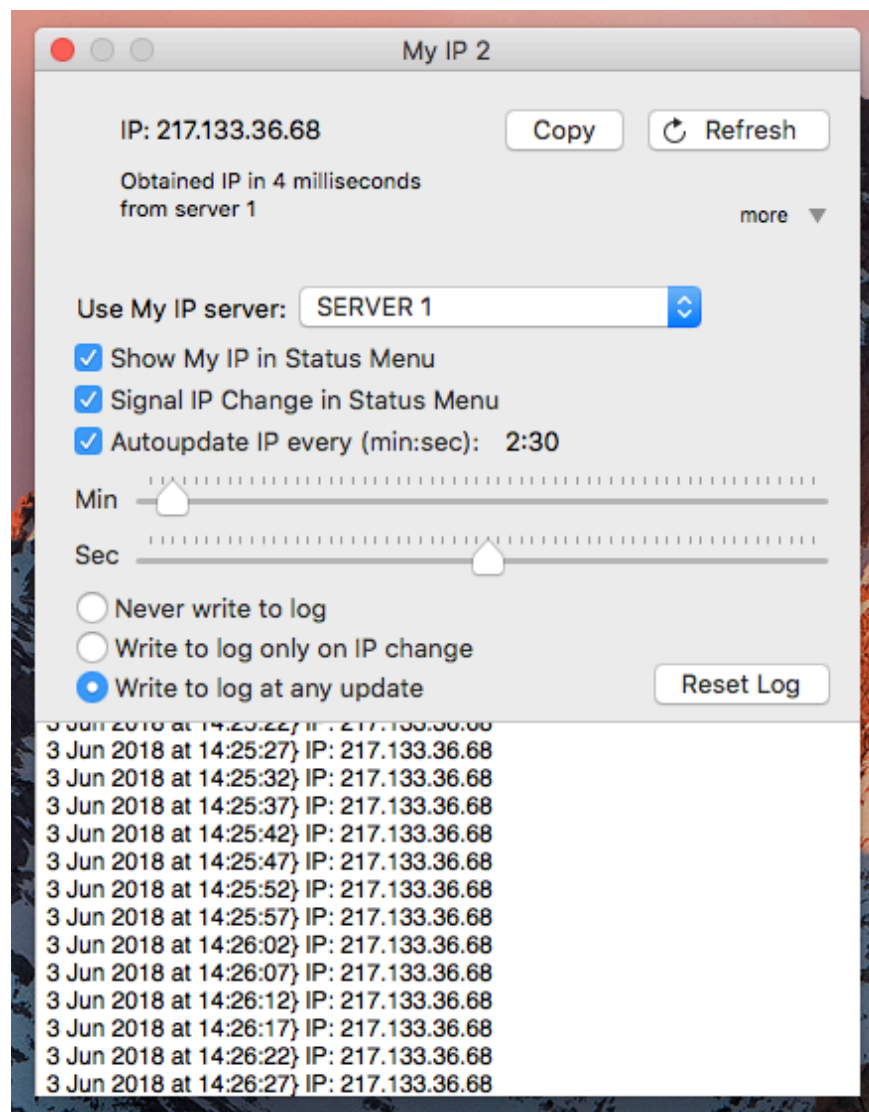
My IP 2

IP: 217.133.36.68

Copy

Refresh

Obtained IP in 4 milliseconds from server 1

more

Use My IP server: SERVER 1

Show My IP in Status Menu

Signal IP Change in Status Menu

Autoupdate IP every (min:sec): 2:30

Min

Sec

Never write to log

Write to log only on IP change

Write to log at any update

Reset Log

3 Jun 2018 at 14:25:22} IP: 217.133.36.68
3 Jun 2018 at 14:25:27} IP: 217.133.36.68
3 Jun 2018 at 14:25:32} IP: 217.133.36.68
3 Jun 2018 at 14:25:37} IP: 217.133.36.68
3 Jun 2018 at 14:25:42} IP: 217.133.36.68
3 Jun 2018 at 14:25:47} IP: 217.133.36.68
3 Jun 2018 at 14:25:52} IP: 217.133.36.68
3 Jun 2018 at 14:25:57} IP: 217.133.36.68
3 Jun 2018 at 14:26:02} IP: 217.133.36.68
3 Jun 2018 at 14:26:07} IP: 217.133.36.68
3 Jun 2018 at 14:26:12} IP: 217.133.36.68
3 Jun 2018 at 14:26:17} IP: 217.133.36.68
3 Jun 2018 at 14:26:22} IP: 217.133.36.68
3 Jun 2018 at 14:26:27} IP: 217.133.36.68